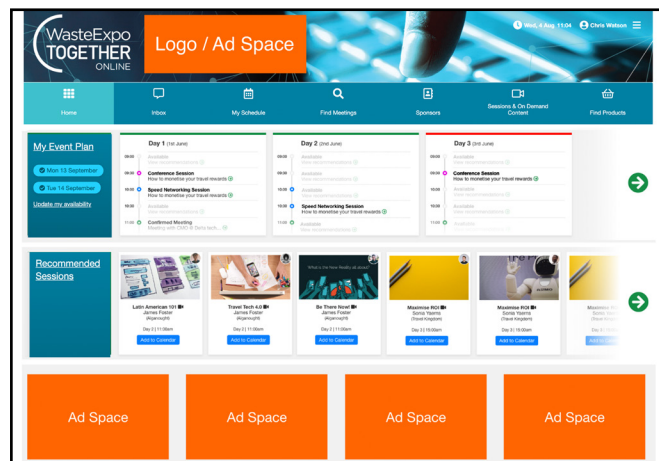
WasteExpo TOGETHER ONLINE

Logo / Ad Space

Wed, 4 Aug 11:04 Chris Watson

Home
Inbox
My Schedule
Find Meetings
Sponsors
Sessions & On Demand Content
Find Products

My Event Plan

Mon 13 September

Tue 14 September

Update my availability

Day 1 (1st June)
09:00 Available
09:30 Conference Session
How to monetise your travel rewards
10:00 Speed Networking Session
How to monetise your travel rewards
10:30 Available
11:00 Confirmed Meeting
Meeting with CMO @ Sky's tech...

Day 2 (2nd June)
09:00 Available
09:30 Available
10:00 Speed Networking Session
How to monetise your travel rewards
10:30 Available
11:00 Available

Day 3 (3rd June)
09:00 Available
09:30 Conference Session
How to monetise your travel rewards
10:00 Available
10:30 Available
11:00 Available

Recommended Sessions

Latin American 101
James Foster
Day 2 | 11:00am
Add to Calendar

Travel Tech 4.0
James Foster
Day 3 | 11:00am
Add to Calendar

Be There Now!
James Foster
Day 3 | 11:00am
Add to Calendar

Maximise ROI
Sonia Ysarns
Day 2 | 10:00am
Add to Calendar

Maximise ROI
Sonia Ysarns
Day 3 | 10:00am
Add to Calendar

Maximise ROI
Sonia Ysarns
Add to Calendar

Ad Space

Ad Space

Ad Space

Ad Space